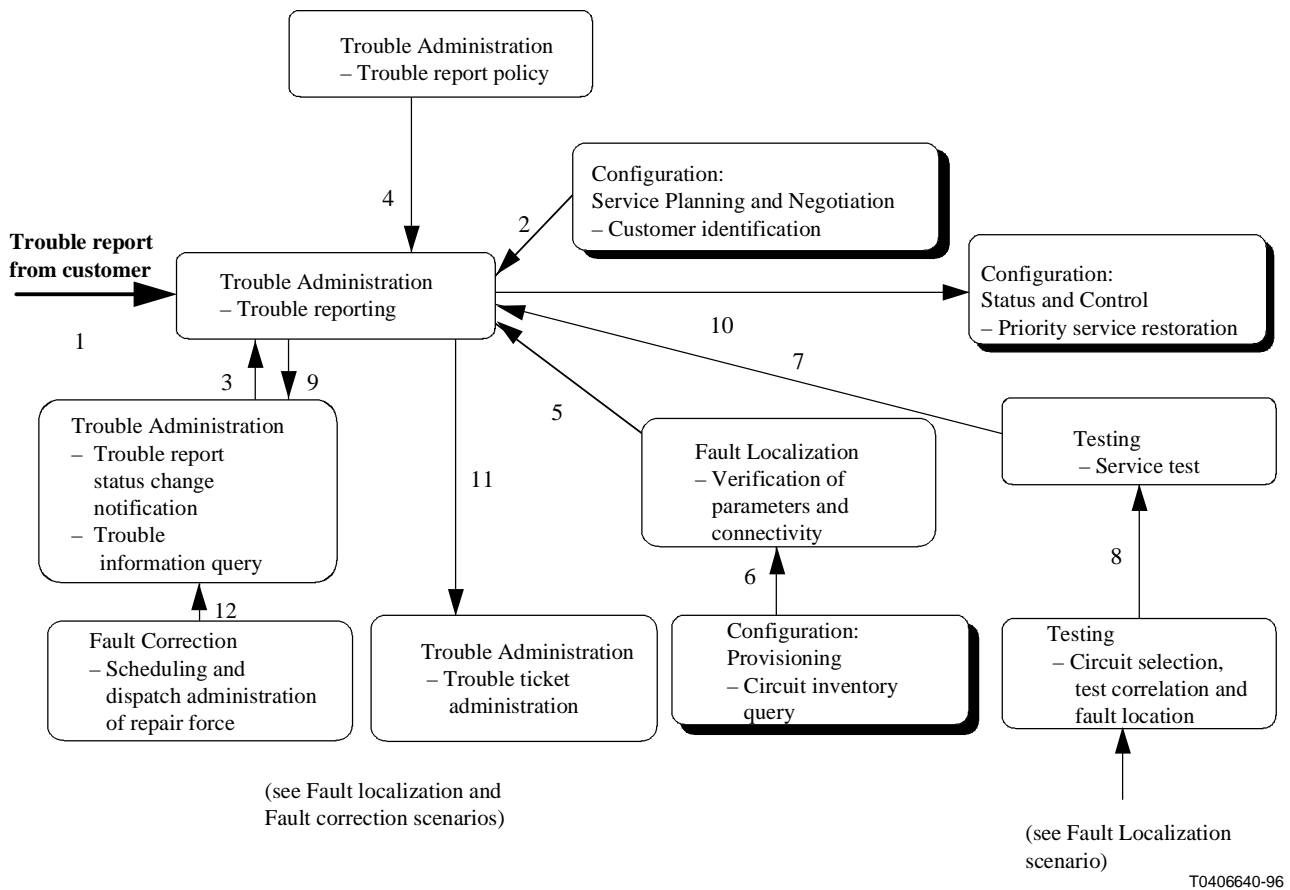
Trouble Administration
– Trouble report policy

4

2

Configuration:
Service Planning and Negotiation
– Customer identification

Trouble report from customer

1

Trouble Administration
– Trouble reporting

Configuration:
Status and Control
– Priority service restoration

10

7

3

9

Trouble Administration
– Trouble report status change notification
– Trouble information query

5

Fault Localization
– Verification of parameters and connectivity

Testing
– Service test

11

6

8

12

Fault Correction
– Scheduling and dispatch administration of repair force

Trouble Administration
– Trouble ticket administration

Configuration:
Provisioning
– Circuit inventory query

Testing
– Circuit selection, test correlation and fault location

(see Fault localization and Fault correction scenarios)

(see Fault Localization scenario)

T0406640-96